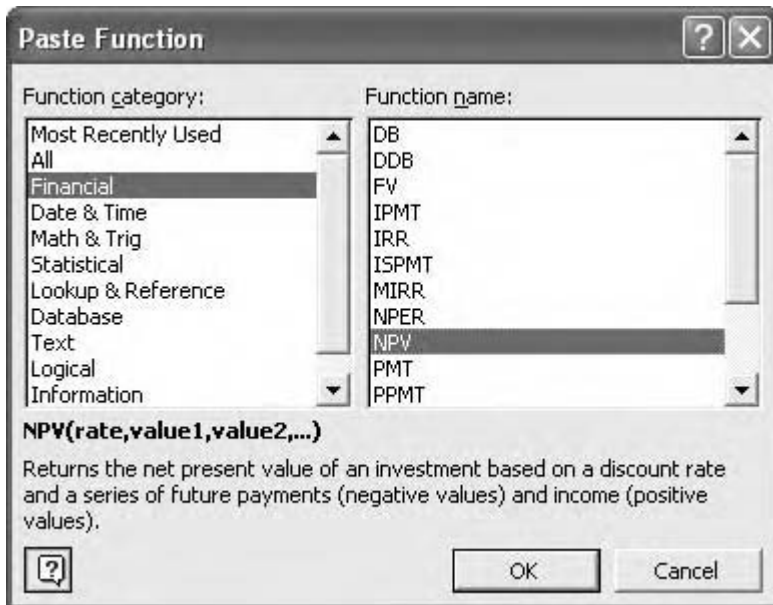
Paste Function

Function category:

Most Recently Used
All
Financial
Date & Time
Math & Trig
Statistical
Lookup & Reference
Database
Text
Logical
Information

Function name:

DB
DDB
FV
IPMT
IRR
ISPMT
MIRR
NPER
NPV
PMT
PPMT

NPV(rate,value1,value2,...)

Returns the net present value of an investment based on a discount rate and a series of future payments (negative values) and income (positive values).

OK

Cancel